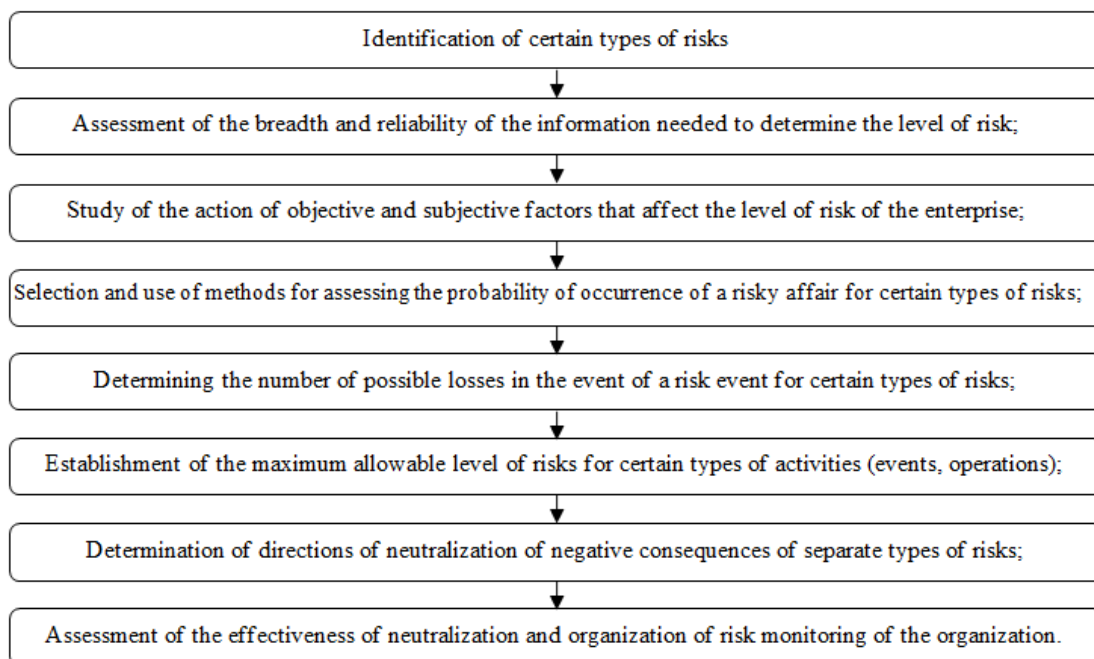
Identification of certain types of risks

Assessment of the breadth and reliability of the information needed to determine the level of risk;

Study of the action of objective and subjective factors that affect the level of risk of the enterprise;

Selection and use of methods for assessing the probability of occurrence of a risky affair for certain types of risks;

Determining the number of possible losses in the event of a risk event for certain types of risks;

Establishment of the maximum allowable level of risks for certain types of activities (events, operations);

Determination of directions of neutralization of negative consequences of separate types of risks;

Assessment of the effectiveness of neutralization and organization of risk monitoring of the organization.